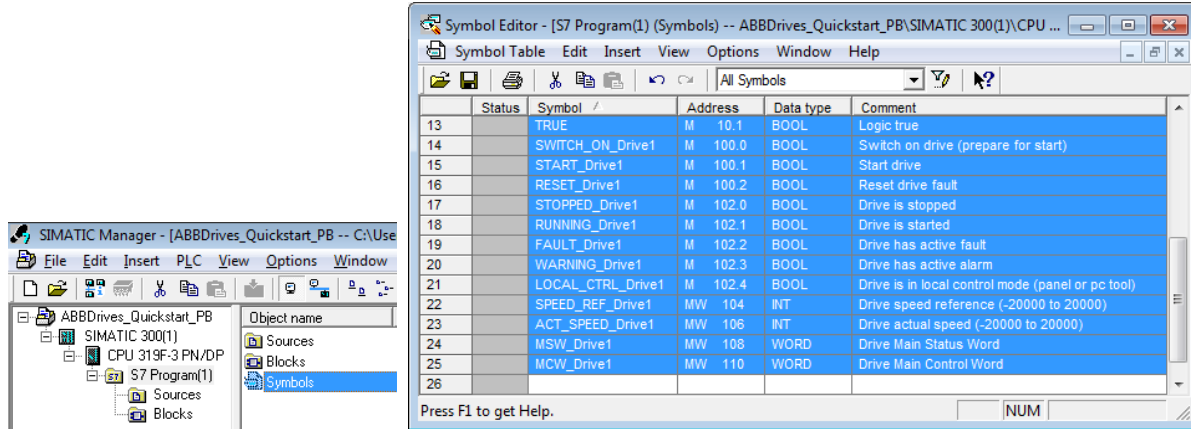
SIMATIC Manager - [ABBDrives_Quickstart_PB -- C:\Use

File Edit Insert PLC View Options Window

ABBDrives_Quickstart_PB
SIMATIC 300(1)
CPU 319F-3 PN/DP
S7 Program(1)
Sources
Blocks

Object name
Sources
Blocks
Symbols

Symbol Editor - [S7 Program(1) (Symbols) -- ABBDrives_Quickstart_PB\SIMATIC 300(1)\CPU ...

Symbol Table Edit Insert View Options Window Help

All Symbols

| | Status | Symbol | Address | | Data type | Comment |
|---|---|---|---|---|---|---|
| 13 | | TRUE | M | 10.1 | BOOL | Logic true |
| 14 | | SWITCH_ON_Drive1 | M | 100.0 | BOOL | Switch on drive (prepare for start) |
| 15 | | START_Drive1 | M | 100.1 | BOOL | Start drive |
| 16 | | RESET_Drive1 | M | 100.2 | BOOL | Reset drive fault |
| 17 | | STOPPED_Drive1 | M | 102.0 | BOOL | Drive is stopped |
| 18 | | RUNNING_Drive1 | M | 102.1 | BOOL | Drive is started |
| 19 | | FAULT_Drive1 | M | 102.2 | BOOL | Drive has active fault |
| 20 | | WARNING_Drive1 | M | 102.3 | BOOL | Drive has active alarm |
| 21 | | LOCAL_CTRL_Drive1 | M | 102.4 | BOOL | Drive is in local control mode (panel or pc tool) |
| 22 | | SPEED_REF_Drive1 | MW | 104 | INT | Drive speed reference (-20000 to 20000) |
| 23 | | ACT_SPEED_Drive1 | MW | 106 | INT | Drive actual speed (-20000 to 20000) |
| 24 | | MSW_Drive1 | MW | 108 | WORD | Drive Main Status Word |
| 25 | | MCW_Drive1 | MW | 110 | WORD | Drive Main Control Word |
| 26 | | | | | | |

Press F1 to get Help.
NUM